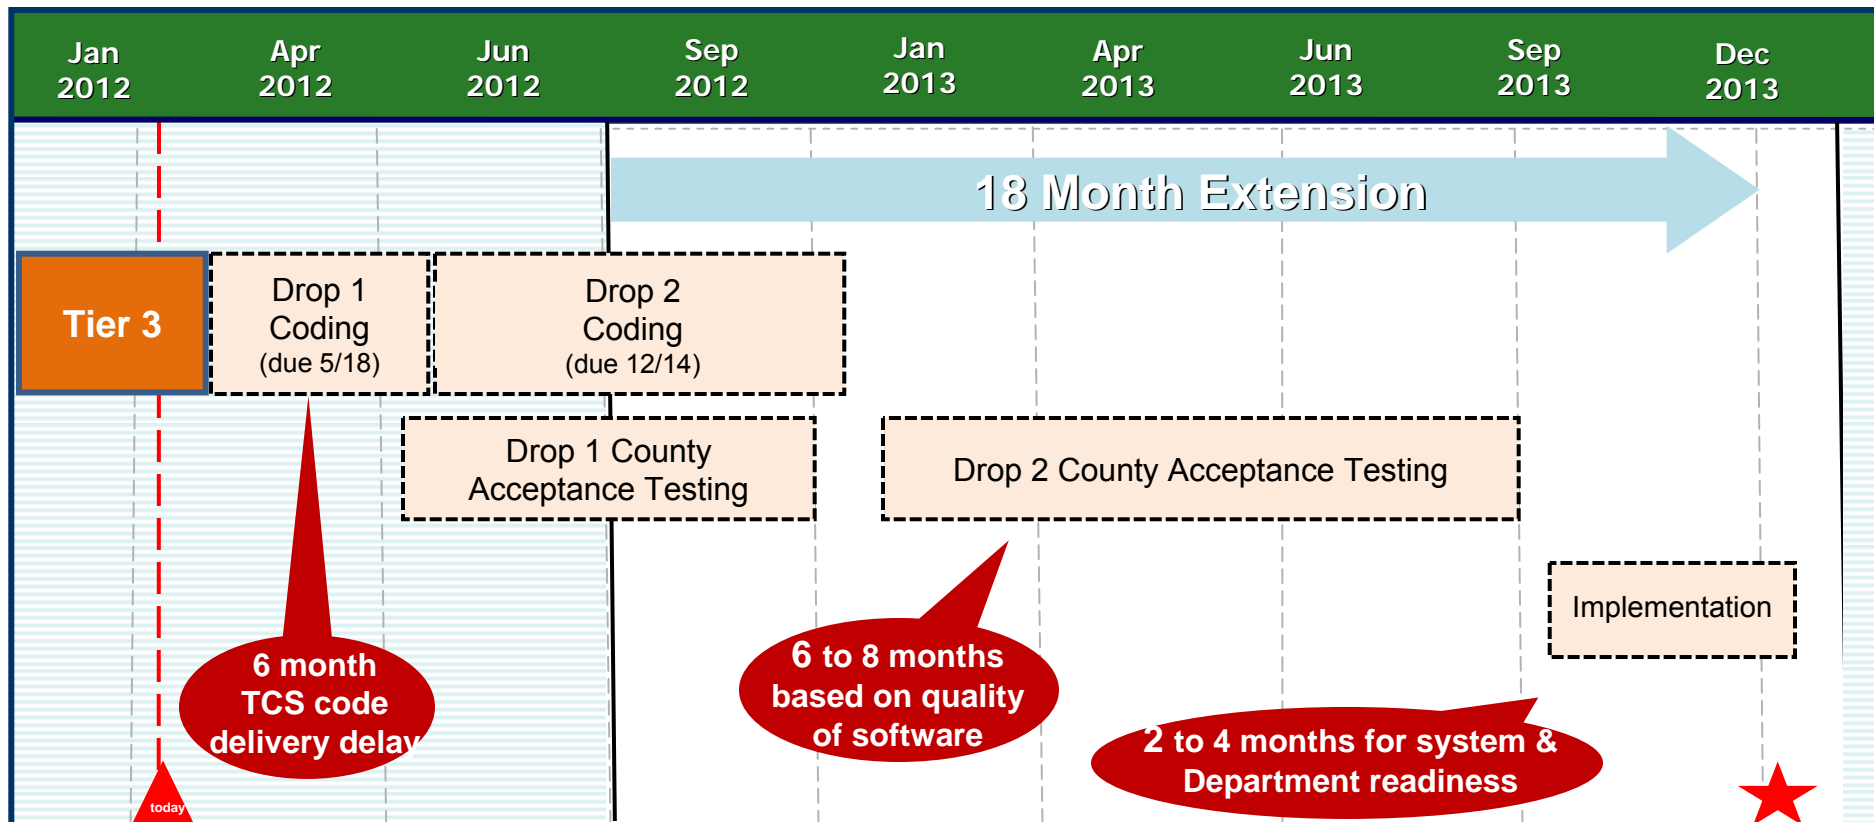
Jan 2012 Apr 2012 Jun 2012 Sep 2012 Jan 2013 Apr 2013 Jun 2013 Sep 2013 Dec 2013

18 Month Extension

Tier 3

Drop 1 Coding (due 5/18)

Drop 2 Coding (due 12/14)

Drop 1 County Acceptance Testing

Drop 2 County Acceptance Testing

Implementation

6 month TCS code delivery delay

6 to 8 months based on quality of software

2 to 4 months for system & Department readiness

today